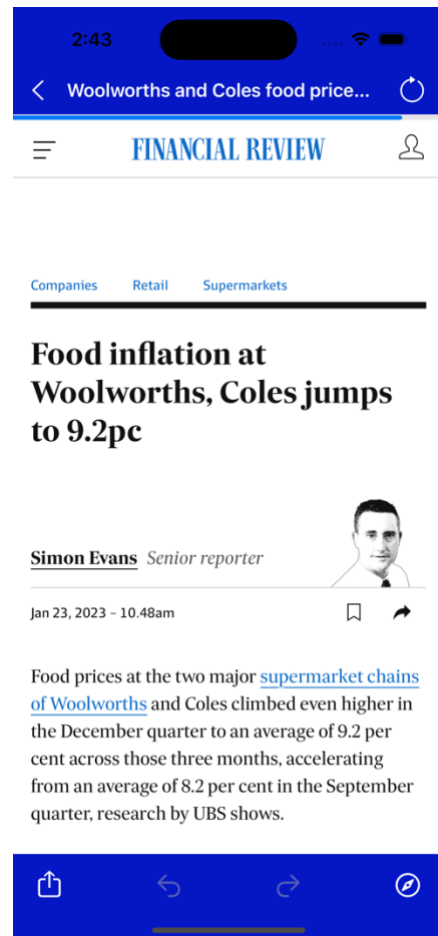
2:43

Woolworths and Coles food price...

FINANCIAL REVIEW

Companies Retail Supermarkets

Food inflation at Woolworths, Coles jumps to 9.2pc

Simon Evans Senior reporter

Jan 23, 2023 – 10.48am

Food prices at the two major supermarket chains of Woolworths and Coles climbed even higher in the December quarter to an average of 9.2 per cent across those three months, accelerating from an average of 8.2 per cent in the September quarter, research by UBS shows.